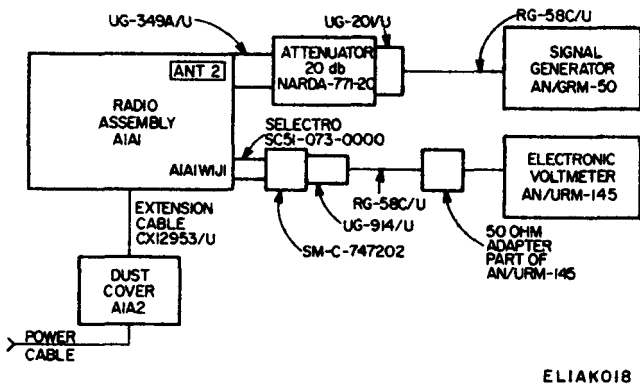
UG-349A/U

UG-20/U

RG-58C/U

ATTENUATOR 20 db NARDA-771-20

SIGNAL GENERATOR AN/GRM-50

ANT 2

RADIO ASSEMBLY A1A1

SELECTRO SC51-073-0000

A1A1W1J1

ELECTRONIC VOLTMETER AN/URM-145

RG-58C/U

UG-914/U

EXTENSION CABLE CX12953/U

50 OHM ADAPTER PART OF AN/URM-145

SM-C-747202

DUST COVER A1A2

POWER CABLE

EL1AK018